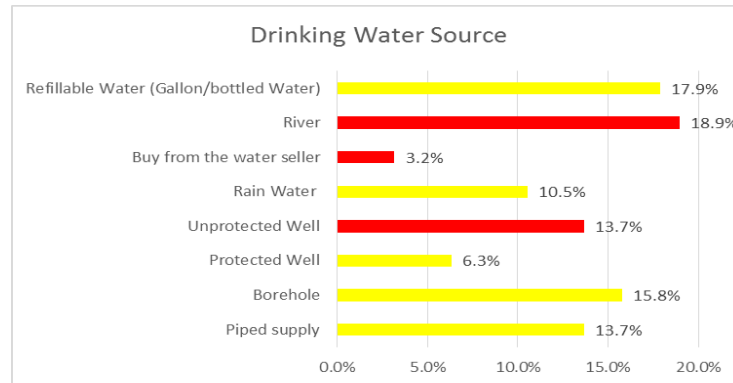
Drinking Water Source

Refillable Water (Gallon/bottled Water) 17.9%
River 18.9%
Buy from the water seller 3.2%
Rain Water 10.5%
Unprotected Well 13.7%
Protected Well 6.3%
Borehole 15.8%
Piped supply 13.7%

0.0% 5.0% 10.0% 15.0% 20.0%